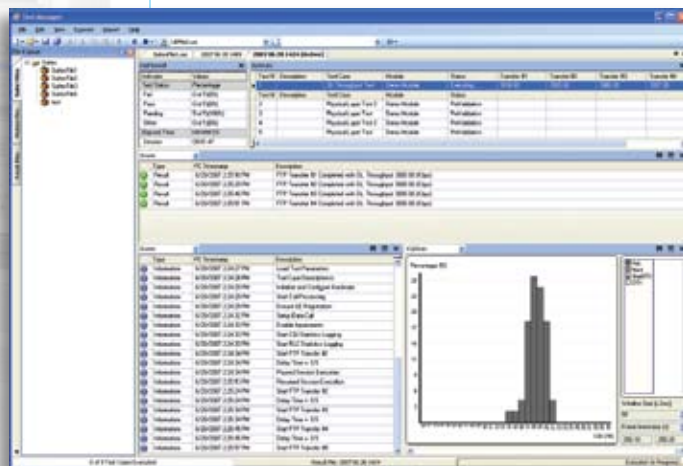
Test Manager

Suites
Suite1
Suite2
Suite3
Suite4
Test

Indicator | Values
Test Status | Percentage
Fail
Pass
Pending

Type | PC Timestamp | Description
Result | 6/29/2007 2:20:50 PM | FTP Transfer #2 Completed with DL Throughput
Result | 6/29/2007 2:20:50 PM | FTP Transfer #2 Completed with DL Throughput
Result | 6/29/2007 2:20:50 PM | FTP Transfer #3 Completed with DL Throughput
Result | 6/29/2007 2:20:50 PM | FTP Transfer #4 Completed with DL Throughput

Type | PC Timestamp | Description
Load Test Parameters
Test Case Descriptions
Initialize and Configure Hardware
Start Cell Processing
Start FTP Transfer #1
Delay Time = 5 S
Start FTP Transfer #2
Delay Time = 5 S
Start FTP Transfer #3
Delay Time = 5 S
Start FTP Transfer #4
Delay Time = 5 S

Percentage (%)